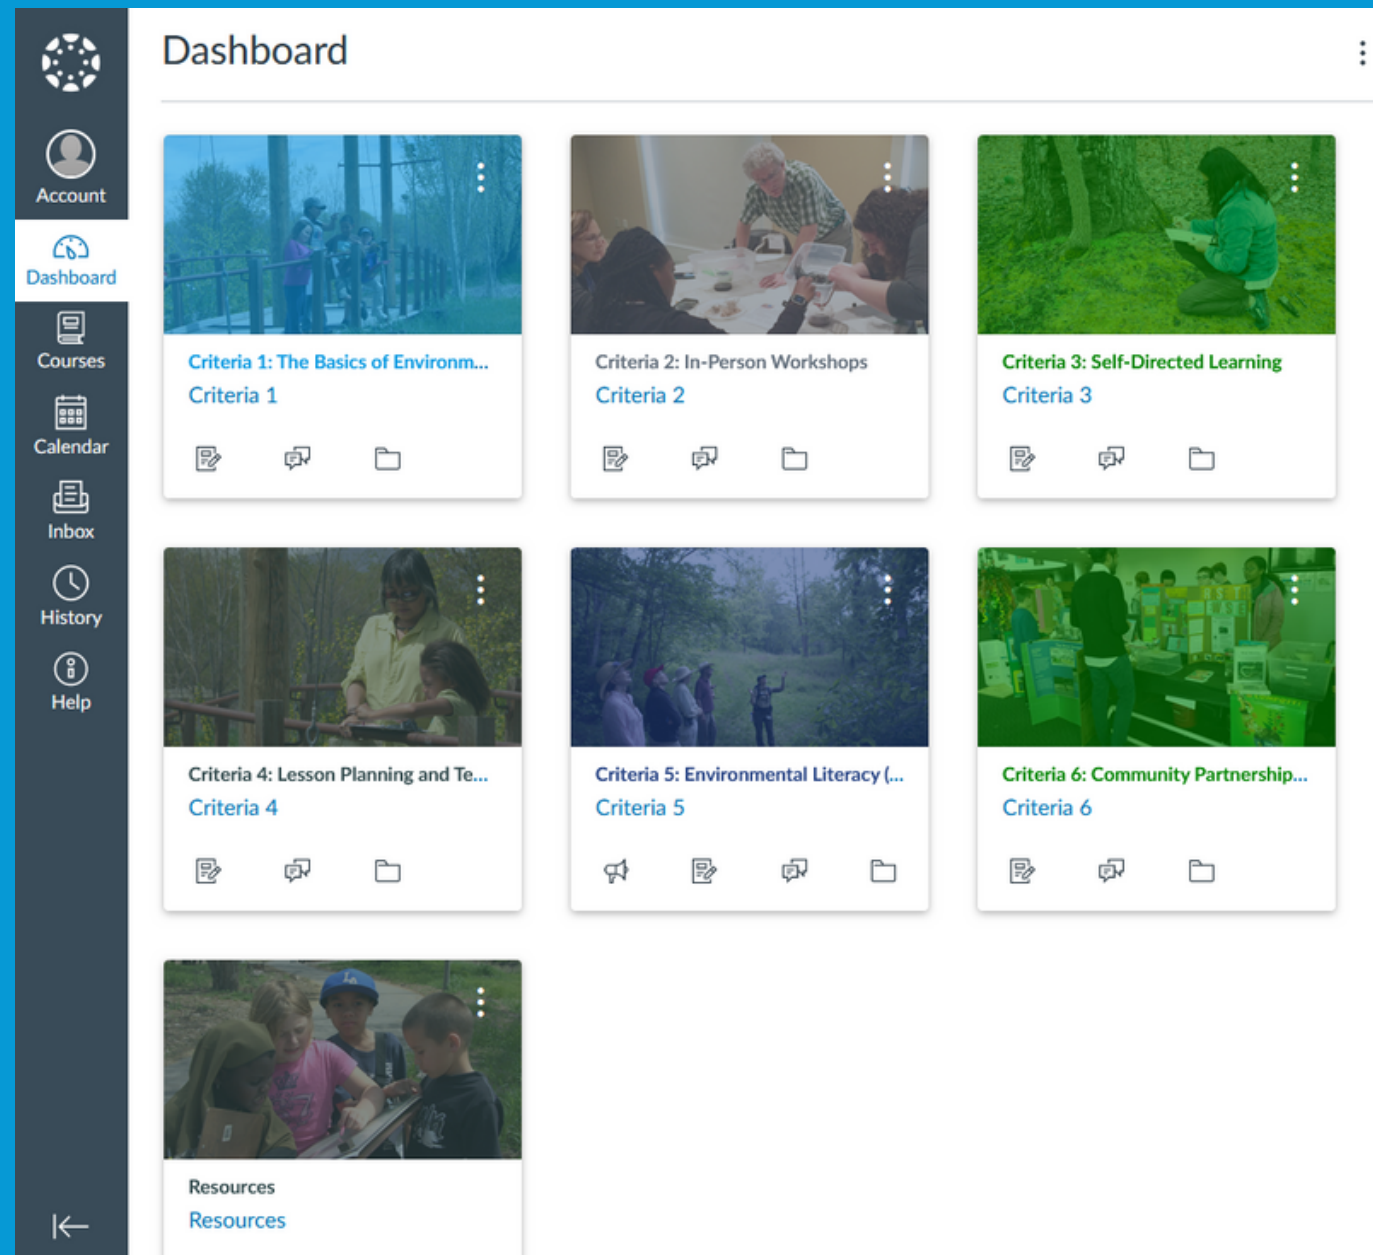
Account

Dashboard

Courses

Calendar

Inbox

History

Help

Dashboard

Criteria 1: The Basics of Environm...
Criteria 1

Criteria 2: In-Person Workshops
Criteria 2

Criteria 3: Self-Directed Learning
Criteria 3

Criteria 4: Lesson Planning and Te...
Criteria 4

Criteria 5: Environmental Literacy (...
Criteria 5

Criteria 6: Community Partnership...
Criteria 6

Resources
Resources